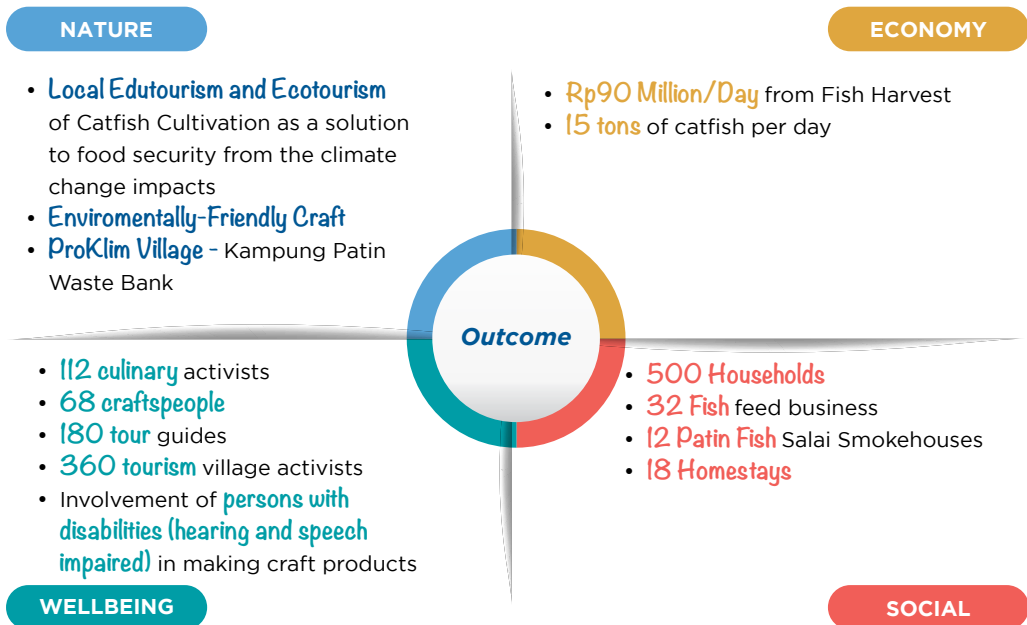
NATURE

ECONOMY

• Local Edutourism and Ecotourism of Catfish Cultivation as a solution to food security from the climate change impacts
• Enviromentally-Friendly Craft
• ProKlim Village - Kampung Patin Waste Bank

• Rp90 Million/Day from Fish Harvest
• 15 tons of catfish per day

Outcome

• 112 culinary activists
• 68 craftspeople
• 180 tour guides
• 360 tourism village activists
• Involvement of persons with disabilities (hearing and speech impaired) in making craft products

• 500 Households
• 32 Fish feed business
• 12 Patin Fish Salai Smokehouses
• 18 Homestays

WELLBEING

SOCIAL